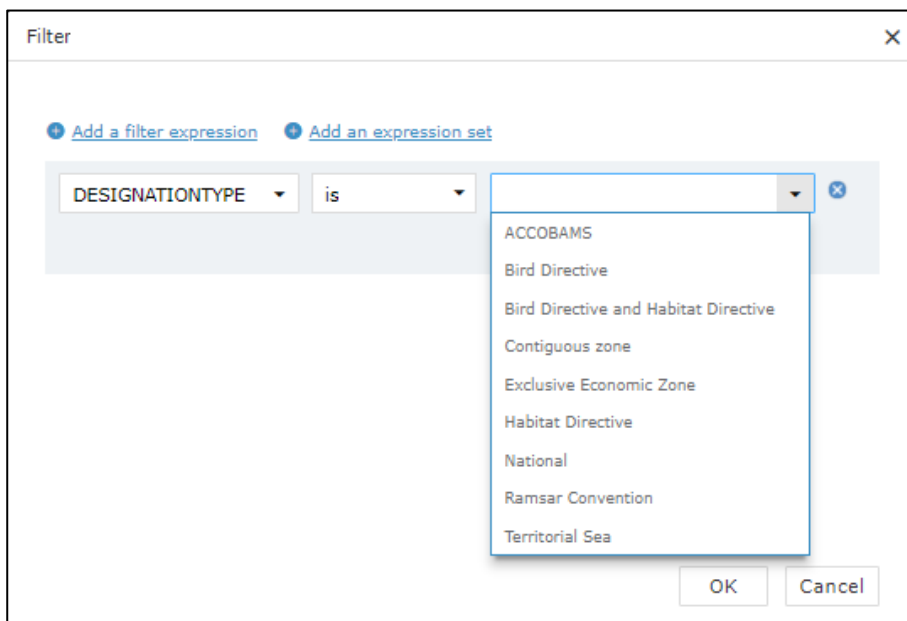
Filter

×

Add a filter expression

Add an expression set

DESIGNATIONTYPE

is

ACCOBAMS

Bird Directive

Bird Directive and Habitat Directive

Contiguous zone

Exclusive Economic Zone

Habitat Directive

National

Ramsar Convention

Territorial Sea

OK

Cancel